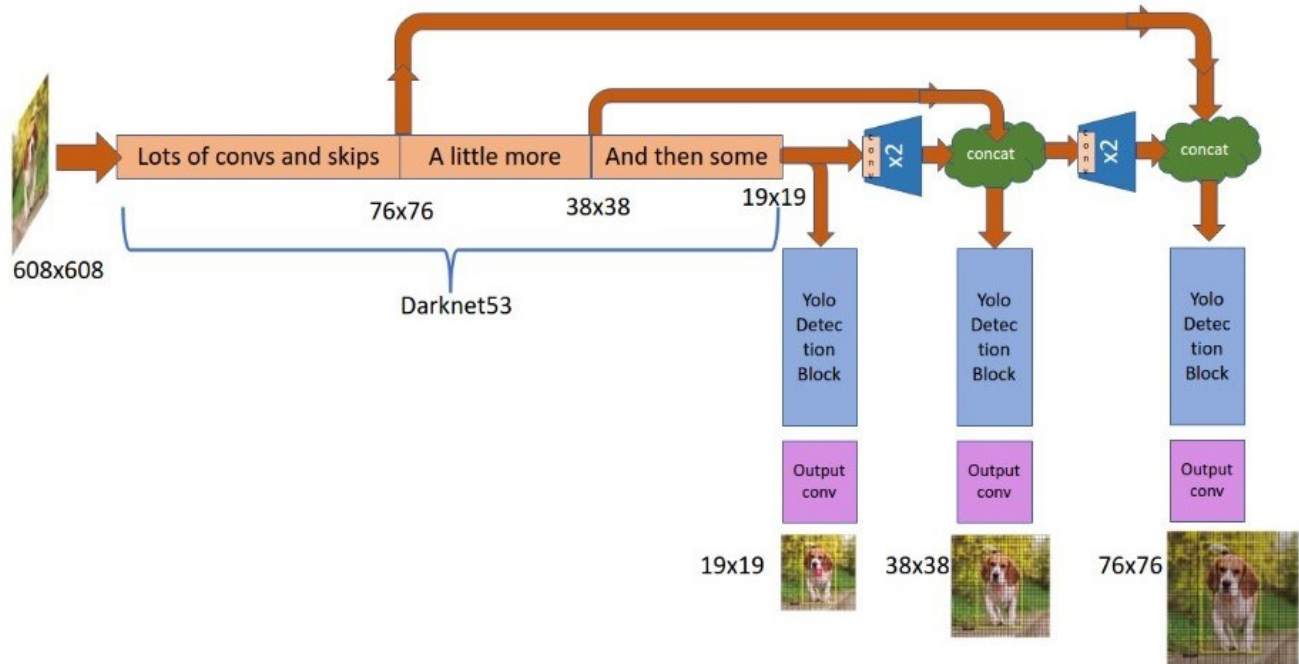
Lots of convs and skips

A little more

And then some

76x76

38x38

19x19

608x608

Darknet53

conv

x2

concat

conv

x2

concat

Yolo Detection Block

Output conv

19x19

Yolo Detection Block

Output conv

38x38

Yolo Detection Block

Output conv

76x76